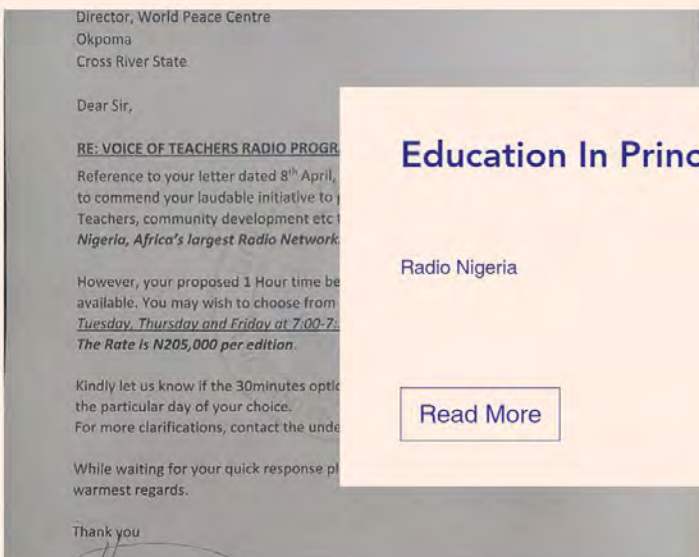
Director, World Peace Centre
Okpoma
Cross River State

Dear Sir,

RE: VOICE OF TEACHERS RADIO PROGR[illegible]

Reference to your letter dated 8th April, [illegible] to commend your laudable initiative to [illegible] Teachers, community development etc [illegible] Nigeria, Africa's largest Radio Network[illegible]

However, your proposed 1 Hour time be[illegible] available. You may wish to choose from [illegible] Tuesday, Thursday and Friday at 7:00-7:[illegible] The Rate is N205,000 per edition.

Kindly let us know if the 30minutes optio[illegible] the particular day of your choice.
For more clarifications, contact the unde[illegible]

While waiting for your quick response pl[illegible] warmest regards.

Thank you

Education In Princ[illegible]

Radio Nigeria

Read More